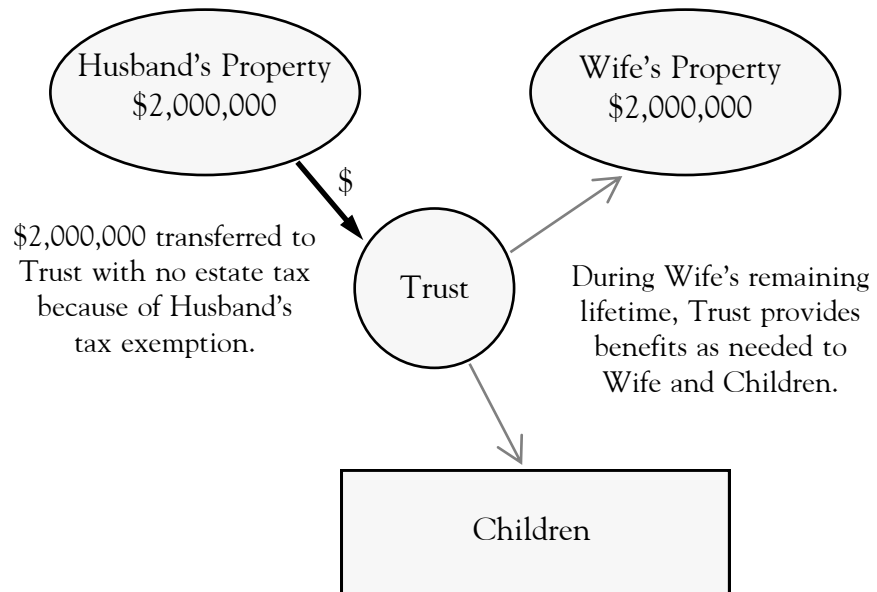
Husband's Property
\$2,000,000

Wife's Property
\$2,000,000

\$

\$2,000,000 transferred to Trust with no estate tax because of Husband's tax exemption.

Trust

During Wife's remaining lifetime, Trust provides benefits as needed to Wife and Children.

Children